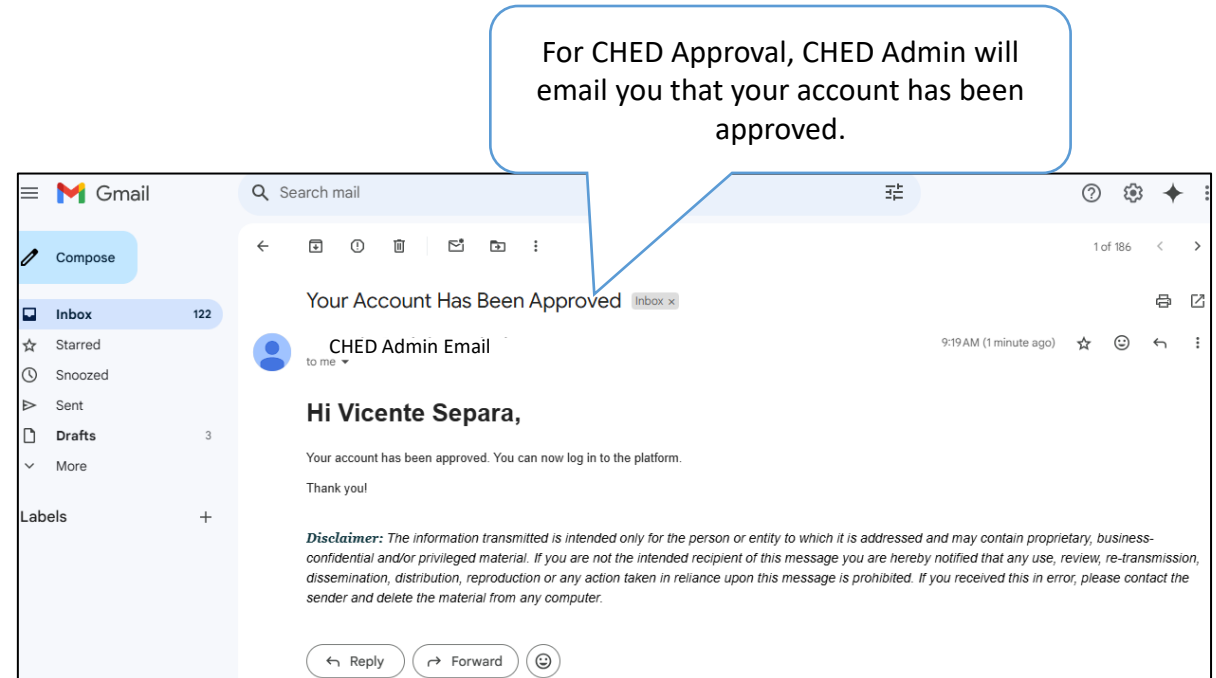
For CHED Approval, CHED Admin will email you that your account has been approved.

Gmail

Search mail

Compose

Inbox 122

Starred

Snoozed

Sent

Drafts 3

More

Labels +

1 of 186

Your Account Has Been Approved Inbox ×

CHED Admin Email

to me

9:19 AM (1 minute ago)

Hi Vicente Separa,

Your account has been approved. You can now log in to the platform.

Thank you!

*Disclaimer:* The information transmitted is intended only for the person or entity to which it is addressed and may contain proprietary, business-confidential and/or privileged material. If you are not the intended recipient of this message you are hereby notified that any use, review, re-transmission, dissemination, distribution, reproduction or any action taken in reliance upon this message is prohibited. If you received this in error, please contact the sender and delete the material from any computer.

Reply

Forward